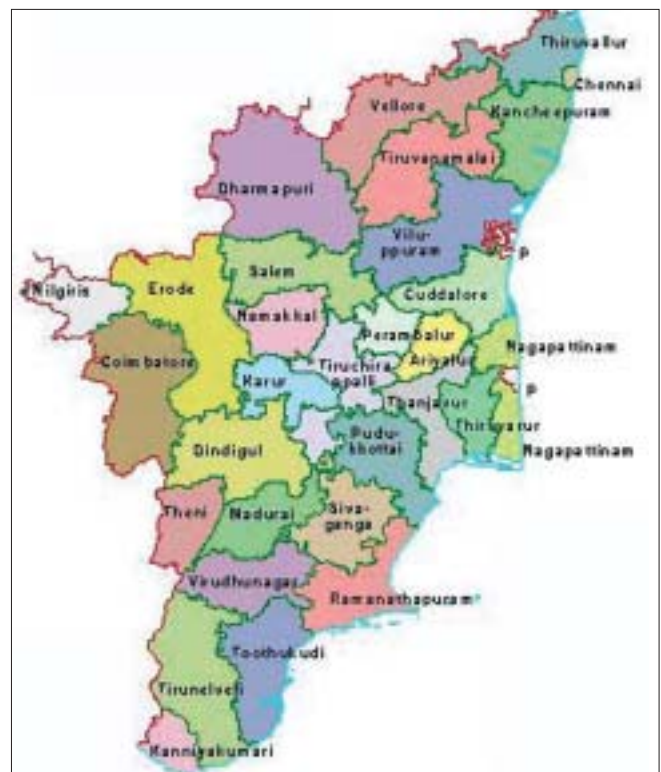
Thiruvallur
Chennai
Vellore
Kancheepuram
Tiruvannamalai
Dharmapuri
Vilup-puram
P
Nilgiris
Erode
Salem
Cuddalore
Namakkal
Perambalur
Coimbatore
Ariyalur
Nagapattinam
Karur
Tiruchira-ppalli
P
Thanjavur
Thiruvarur
Dindigul
Pudu-kkottai
Nagapattinam
Theni
Madurai
Siva-ganga
Virudhunagar
Ramanathapuram
Toothukudi
Tirunelveli
Kanniyakumari